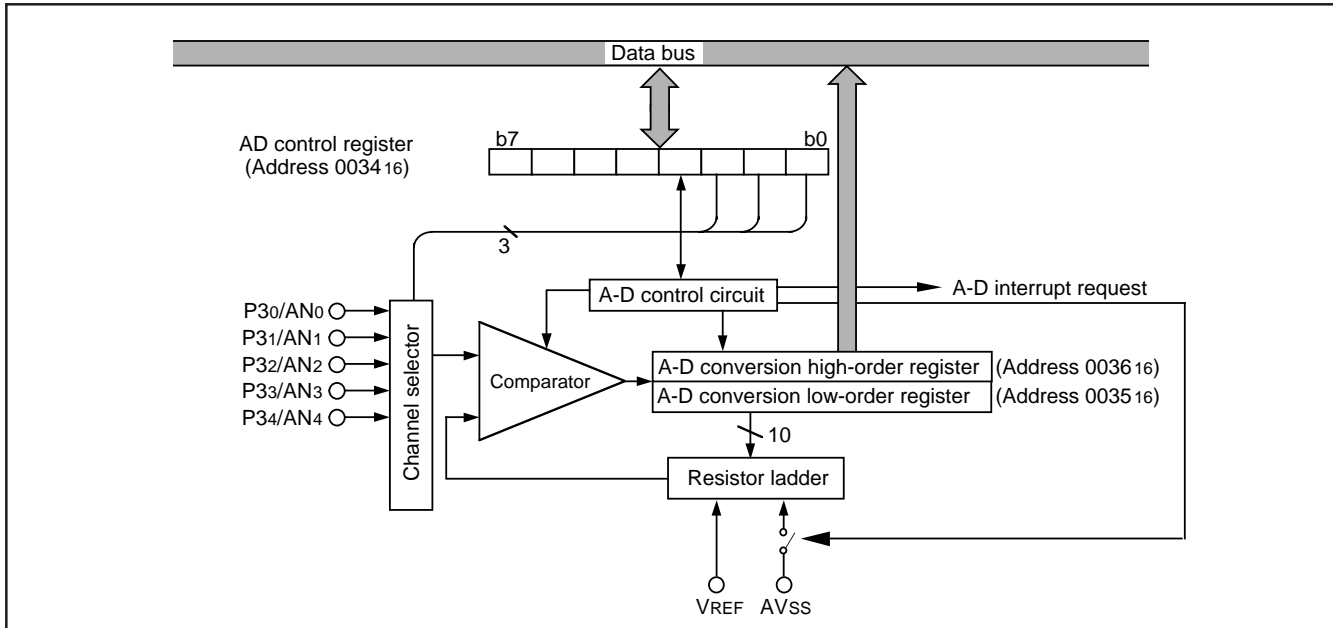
Data bus

AD control register
(Address $0034_{16}$)

b7

b0

3

A-D control circuit

A-D interrupt request

P3$_0$/AN$_0$
P3$_1$/AN$_1$
P3$_2$/AN$_2$
P3$_3$/AN$_3$
P3$_4$/AN$_4$

Channel selector

Comparator

A-D conversion high-order register

(Address $0036_{16}$)

A-D conversion low-order register

(Address $0035_{16}$)

10

Resistor ladder

V$_{REF}$

AV$_{SS}$